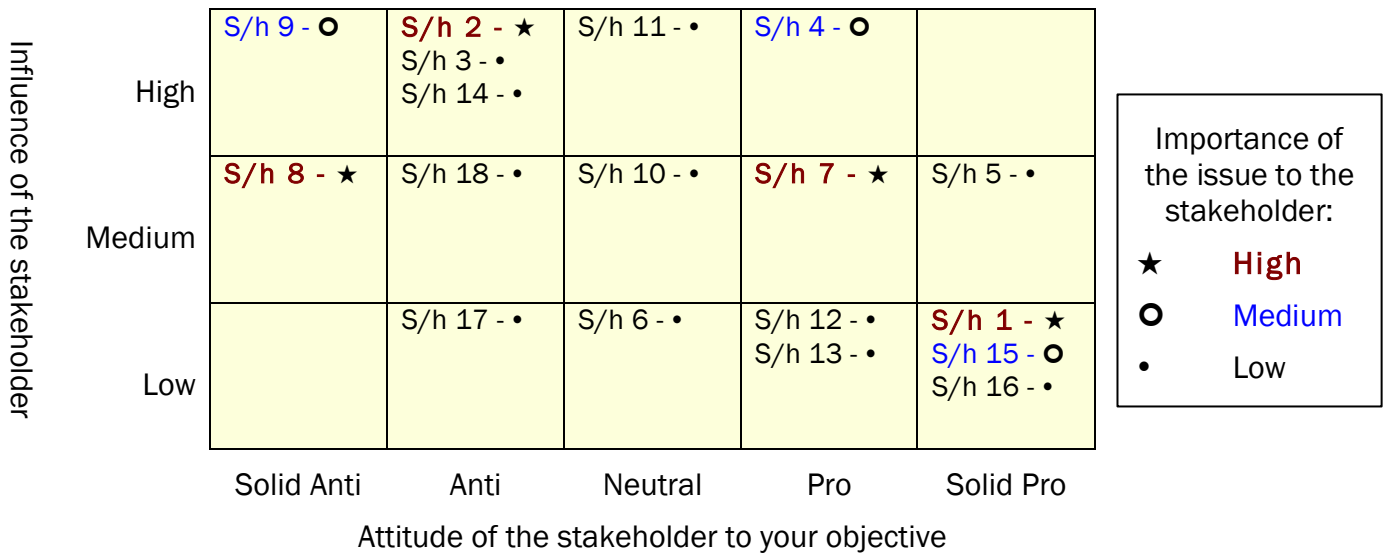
Influence of the stakeholder

| | Solid Anti | Anti | Neutral | Pro | Solid Pro |
|---|---|---|---|---|---|
| High | S/h 9 - o | S/h 2 - ★ S/h 3 - • S/h 14 - • | S/h 11 - • | S/h 4 - o | |
| Medium | S/h 8 - ★ | S/h 18 - • | S/h 10 - • | S/h 7 - ★ | S/h 5 - • |
| Low | | S/h 17 - • | S/h 6 - • | S/h 12 - • S/h 13 - • | S/h 1 - ★ S/h 15 - o S/h 16 - • |

Attitude of the stakeholder to your objective

Importance of the issue to the stakeholder:
★ High
o Medium
• Low